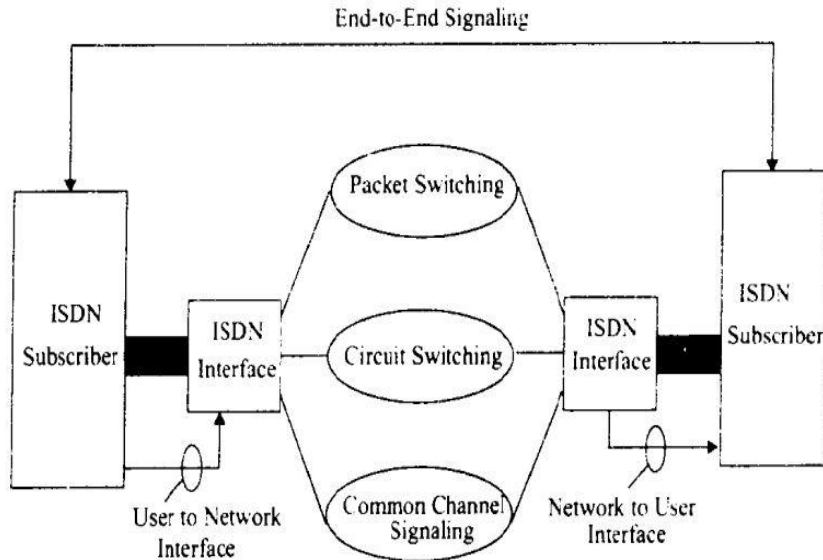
End-to-End Signaling

ISDN Subscriber

ISDN Interface

Packet Switching

Circuit Switching

Common Channel Signaling

ISDN Interface

ISDN Subscriber

User to Network Interface

Network to User Interface